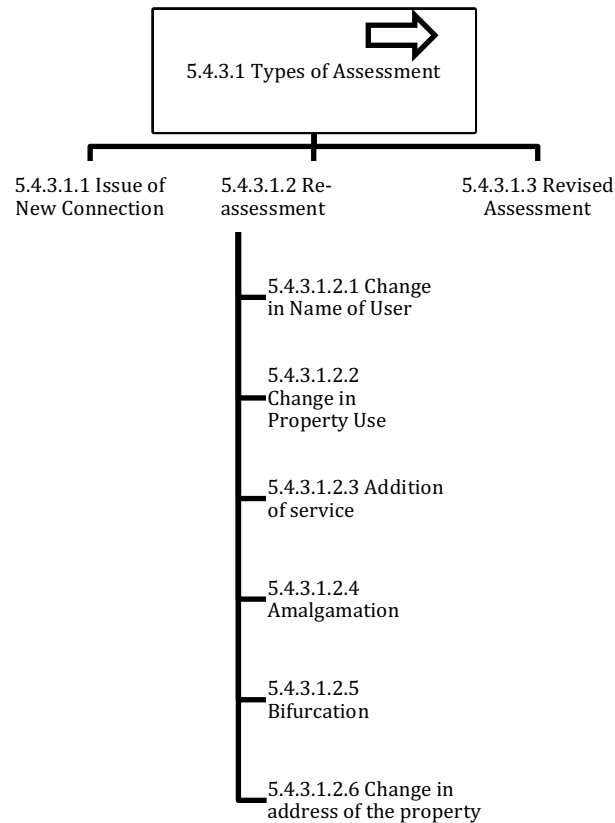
5.4.3.1 Types of Assessment

5.4.3.1.1 Issue of New Connection

5.4.3.1.2 Re-assessment

5.4.3.1.3 Revised Assessment

5.4.3.1.2.1 Change in Name of User

5.4.3.1.2.2 Change in Property Use

5.4.3.1.2.3 Addition of service

5.4.3.1.2.4 Amalgamation

5.4.3.1.2.5 Bifurcation

5.4.3.1.2.6 Change in address of the property